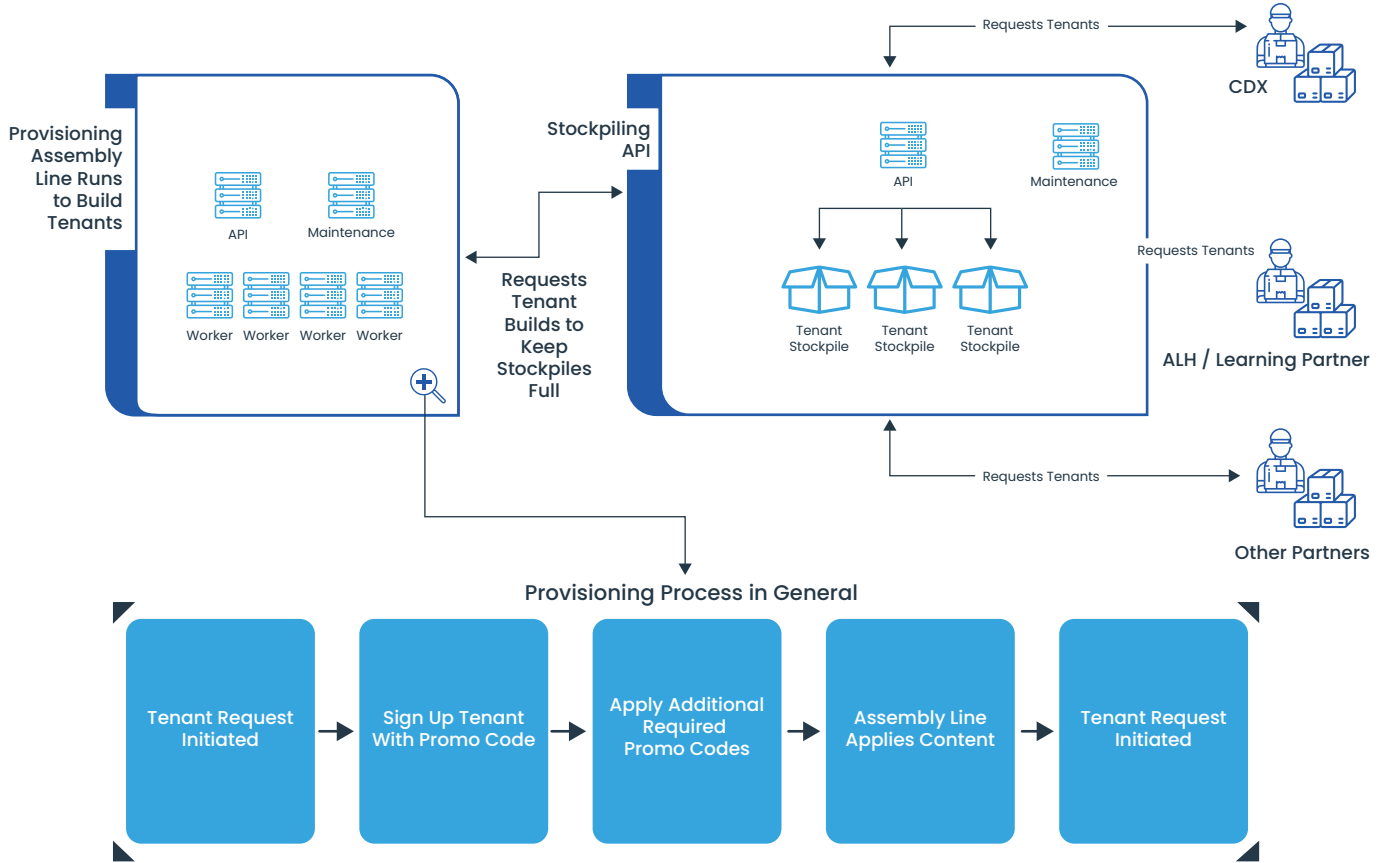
Requests Tenants

CDX

Provisioning Assembly Line Runs to Build Tenants

API

Maintenance

Worker Worker Worker Worker

Stockpiling API

API

Maintenance

Tenant Stockpile

Tenant Stockpile

Tenant Stockpile

Requests Tenant Builds to Keep Stockpiles Full

Requests Tenants

ALH / Learning Partner

Requests Tenants

Other Partners

Provisioning Process in General

Tenant Request Initiated

Sign Up Tenant With Promo Code

Apply Additional Required Promo Codes

Assembly Line Applies Content

Tenant Request Initiated